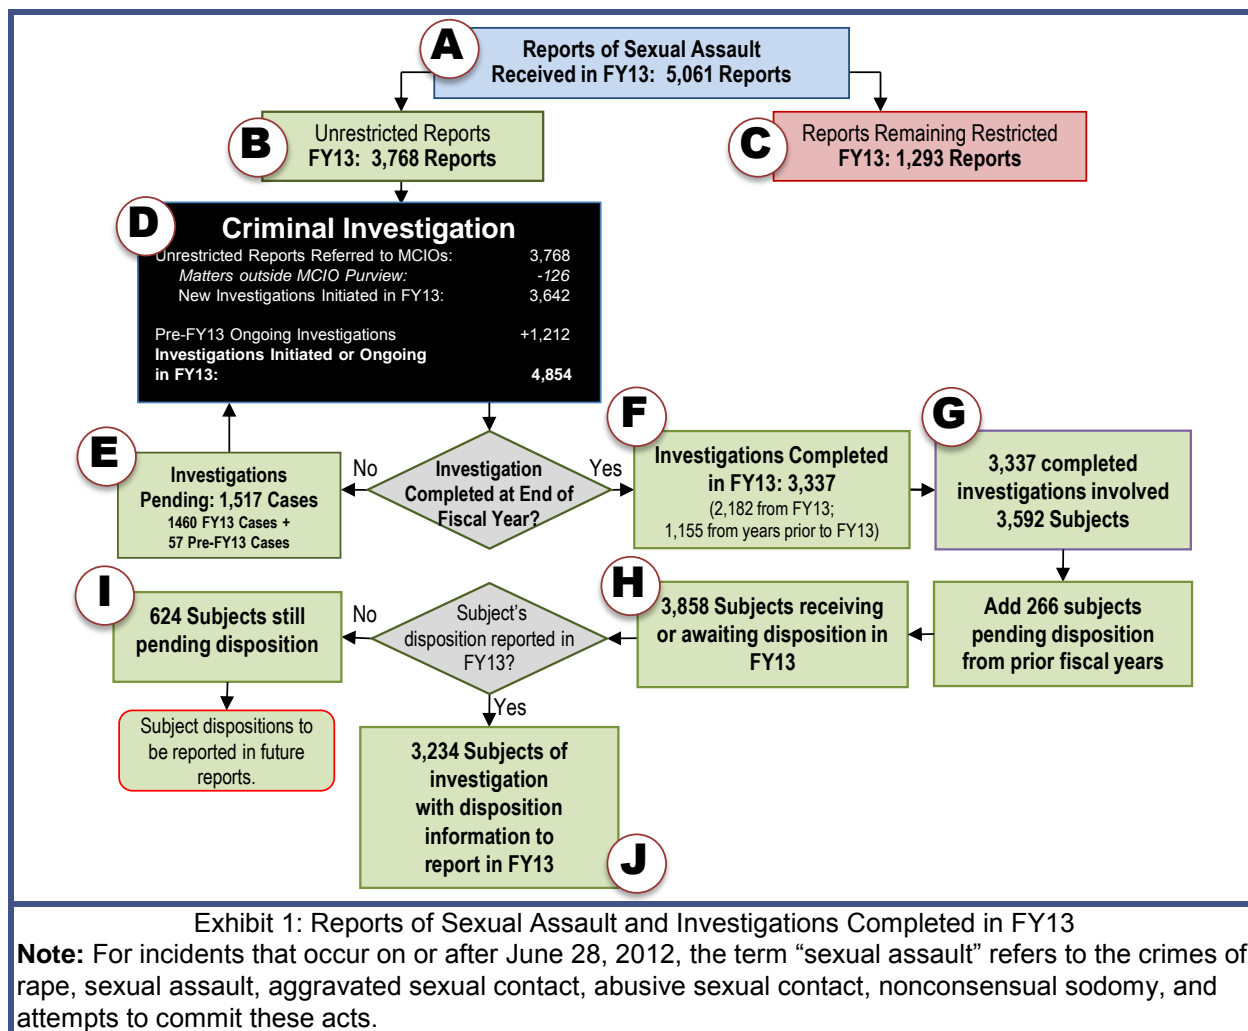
A
Reports of Sexual Assault
Received in FY13: 5,061 Reports

B
Unrestricted Reports
FY13: 3,768 Reports

C
Reports Remaining Restricted
FY13: 1,293 Reports

D
Criminal Investigation

| | |
|---|---|
| Unrestricted Reports Referred to MCIOs: | 3,768 |
| Matters outside MCIO Purview: | -126 |
| New Investigations Initiated in FY13: | 3,642 |
| Pre-FY13 Ongoing Investigations | +1,212 |
| Investigations Initiated or Ongoing in FY13: | 4,854 |

E
Investigations Pending: 1,517 Cases
1460 FY13 Cases + 57 Pre-FY13 Cases

No
Investigation Completed at End of Fiscal Year?
Yes

F
Investigations Completed in FY13: 3,337
(2,182 from FY13; 1,155 from years prior to FY13)

G
3,337 completed investigations involved 3,592 Subjects

Add 266 subjects pending disposition from prior fiscal years

H
3,858 Subjects receiving or awaiting disposition in FY13

Subject's disposition reported in FY13?
No
Yes

I
624 Subjects still pending disposition

Subject dispositions to be reported in future reports.

3,234 Subjects of investigation with disposition information to report in FY13
J

Exhibit 1: Reports of Sexual Assault and Investigations Completed in FY13
**Note:** For incidents that occur on or after June 28, 2012, the term “sexual assault” refers to the crimes of rape, sexual assault, aggravated sexual contact, abusive sexual contact, nonconsensual sodomy, and attempts to commit these acts.